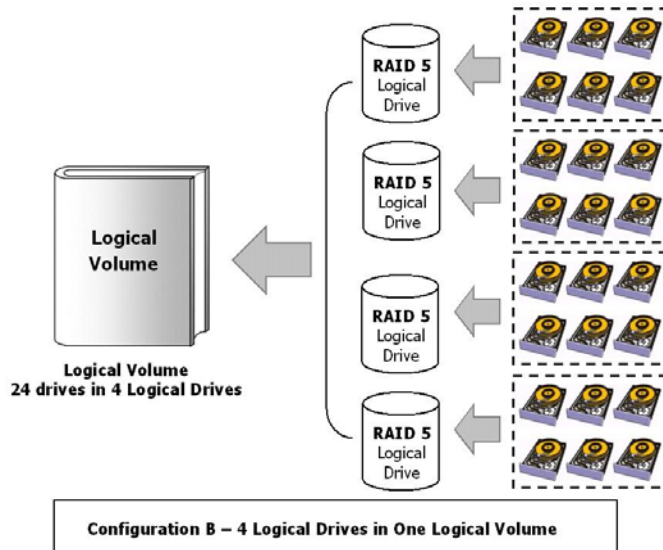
Logical Volume

RAID 5
Logical
Drive

RAID 5
Logical
Drive

RAID 5
Logical
Drive

RAID 5
Logical
Drive

Logical Volume
24 drives in 4 Logical Drives

Configuration B – 4 Logical Drives in One Logical Volume